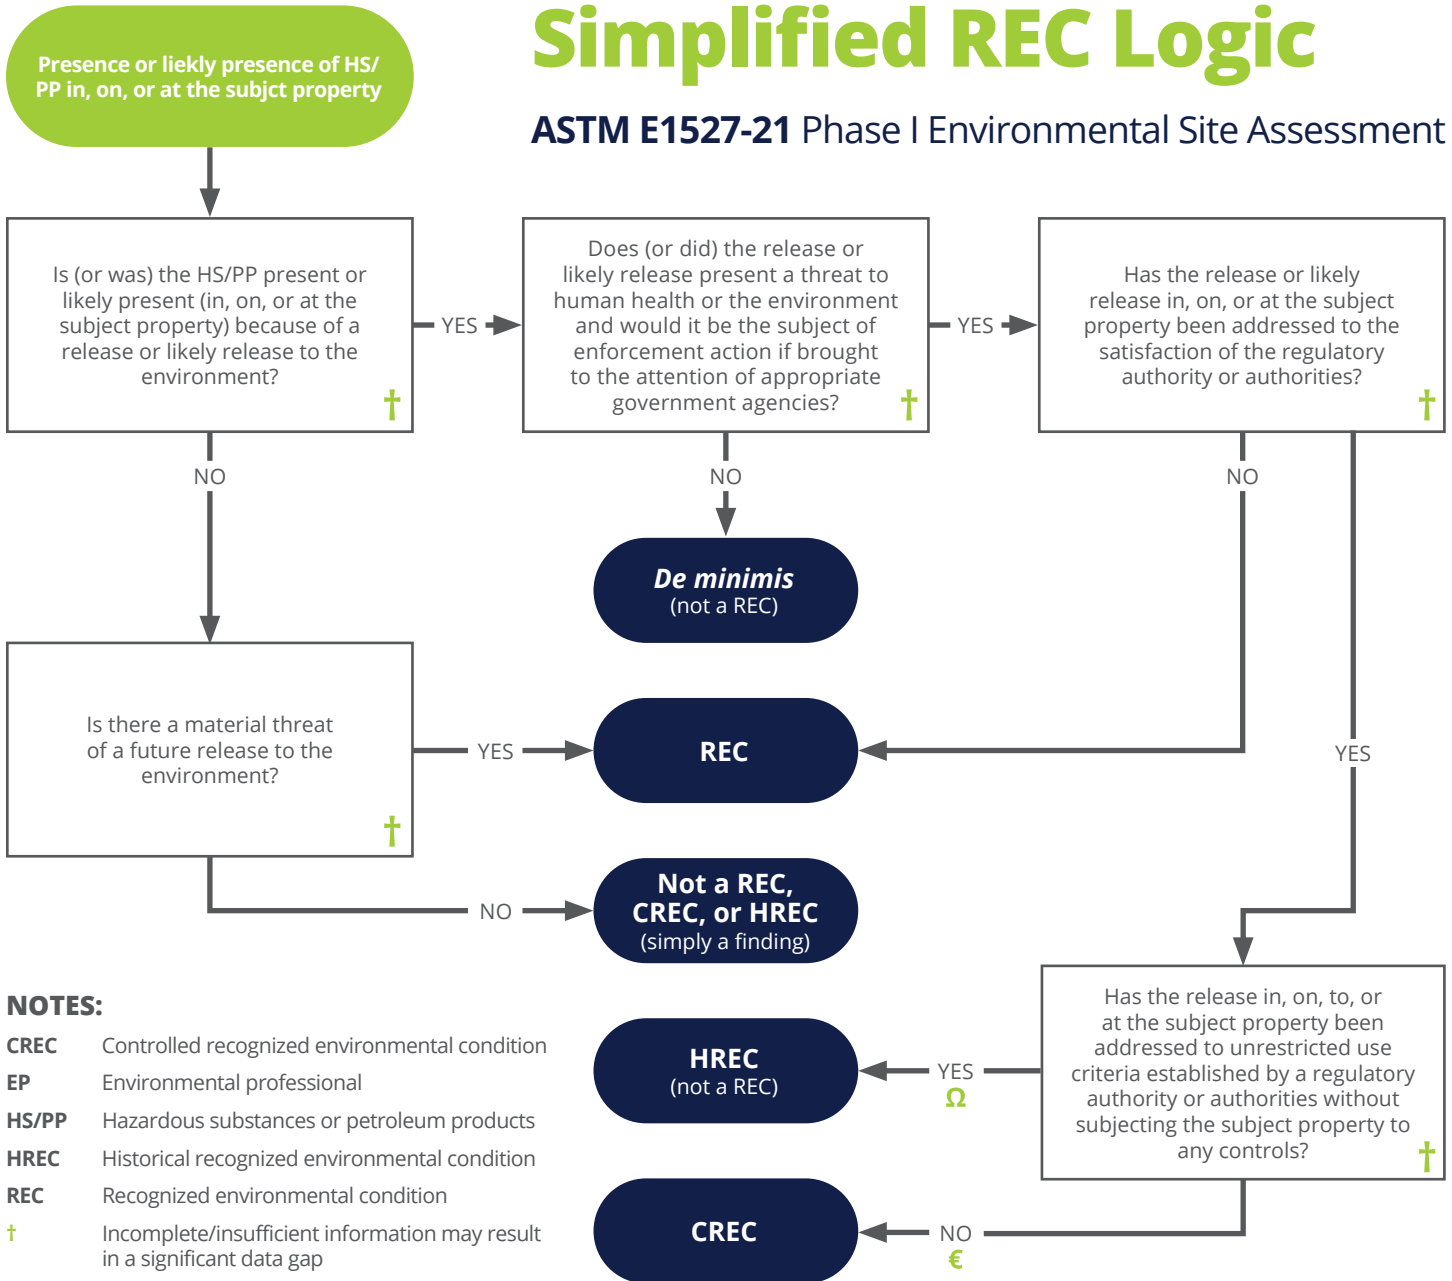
Simplified REC Logic

ASTM E1527-21 Phase I Environmental Site Assessment

Presence or liekly presence of HS/PP in, on, or at the subjct property

Is (or was) the HS/PP present or likely present (in, on, or at the subject property) because of a release or likely release to the environment? †

YES

Does (or did) the release or likely release present a threat to human health or the environment and would it be the subject of enforcement action if brought to the attention of appropriate government agencies? †

YES

Has the release or likely release in, on, or at the subject property been addressed to the satisfaction of the regulatory authority or authorities? †

NO

NO

NO

De minimis (not a REC)

Is there a material threat of a future release to the environment? †

YES

REC

YES

NO

Not a REC, CREC, or HREC (simply a finding)

Has the release in, on, to, or at the subject property been addressed to unrestricted use criteria established by a regulatory authority or authorities without subjecting the subject property to any controls? †

HREC (not a REC)

YES Ω

CREC

NO €

NOTES:

CREC Controlled recognized environmental condition
EP Environmental professional
HS/PP Hazardous substances or petroleum products
HREC Historical recognized environmental condition
REC Recognized environmental condition
† Incomplete/insufficient information may result in a significant data gap